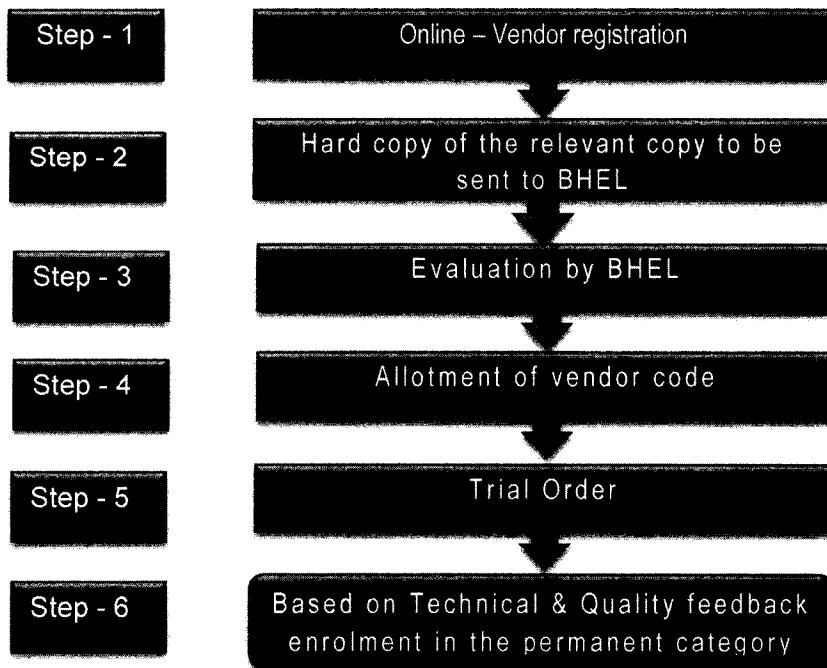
Step - 1

Online – Vendor registration

Step - 2

Hard copy of the relevant copy to be sent to BHEL

Step - 3

Evaluation by BHEL

Step - 4

Allotment of vendor code

Step - 5

Trial Order

Step - 6

Based on Technical & Quality feedback enrolment in the permanent category